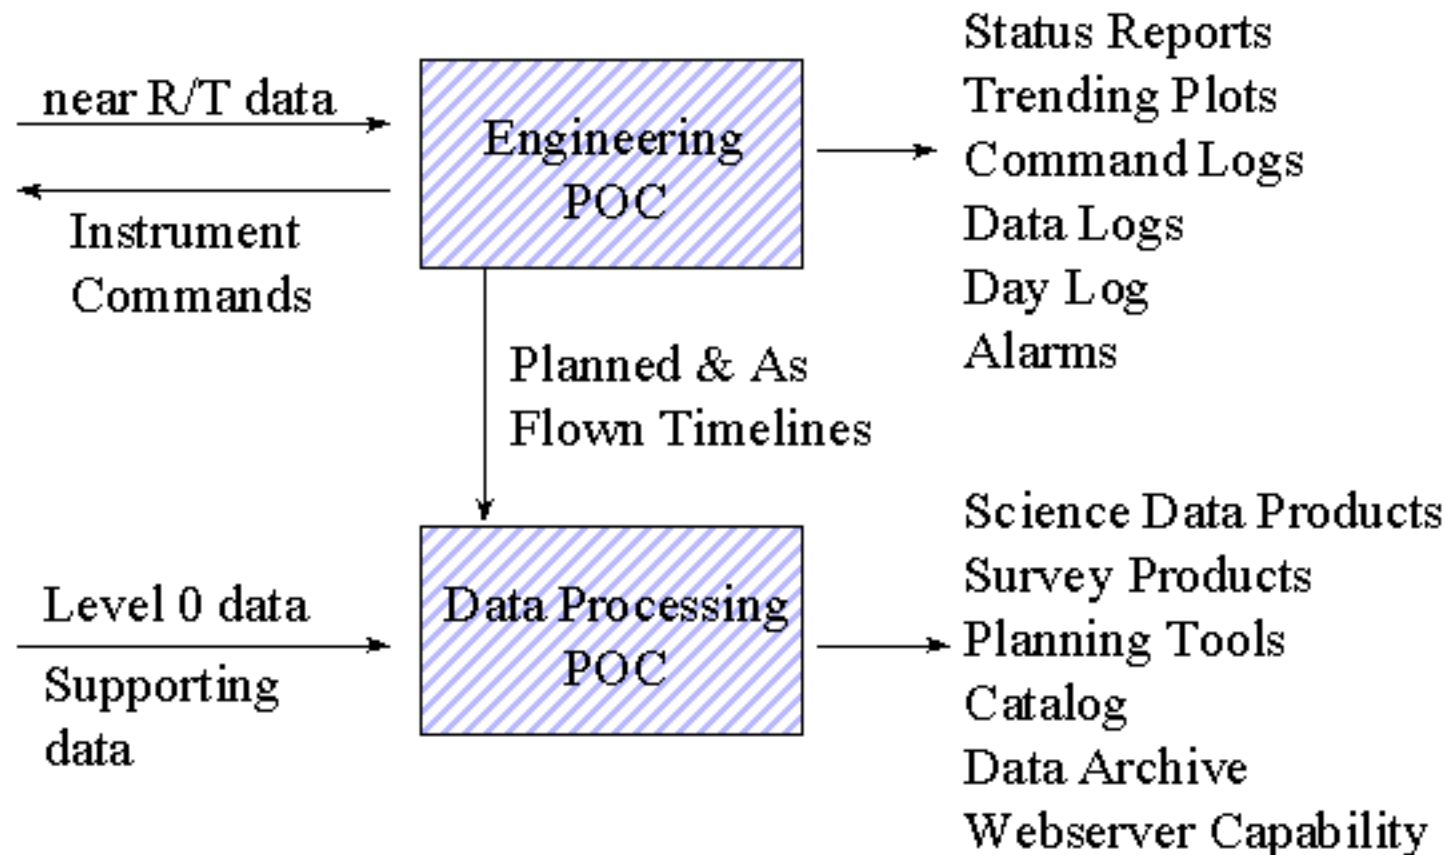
near R/T data

Instrument Commands

Engineering POC

Status Reports
Trending Plots
Command Logs
Data Logs
Day Log
Alarms

Planned & As Flown Timelines

Level 0 data

Supporting data

Data Processing POC

Science Data Products
Survey Products
Planning Tools
Catalog
Data Archive
Webserver Capability